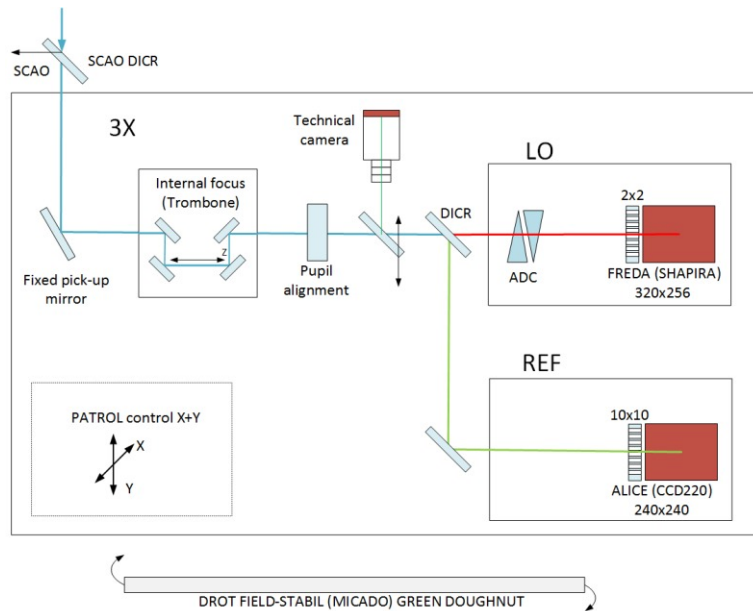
SCAO

SCAO DICR

3X

Technical camera

LO

Internal focus (Trombone)

z

DICR

2x2

Fixed pick-up mirror

Pupil alignment

ADC

FREDA (SHAPIRA) 320x256

REF

PATROL control X+Y

X

Y

10x10

ALICE (CCD220) 240x240

DROT FIELD-STABIL (MICADO) GREEN DOUGHNUT